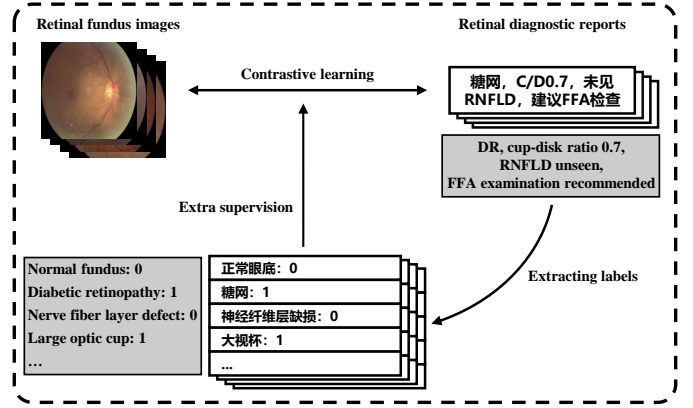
Retinal fundus images

Retinal diagnostic reports

Contrastive learning

糖网，C/D0.7，未见 RNFLD，建议FFA检查

DR, cup-disk ratio 0.7, RNFLD unseen, FFA examination recommended

Extra supervision

Extracting labels

Normal fundus: 0
Diabetic retinopathy: 1
Nerve fiber layer defect: 0
Large optic cup: 1
…

正常眼底：0
糖网：1
神经纤维层缺损：0
大视杯：1
…